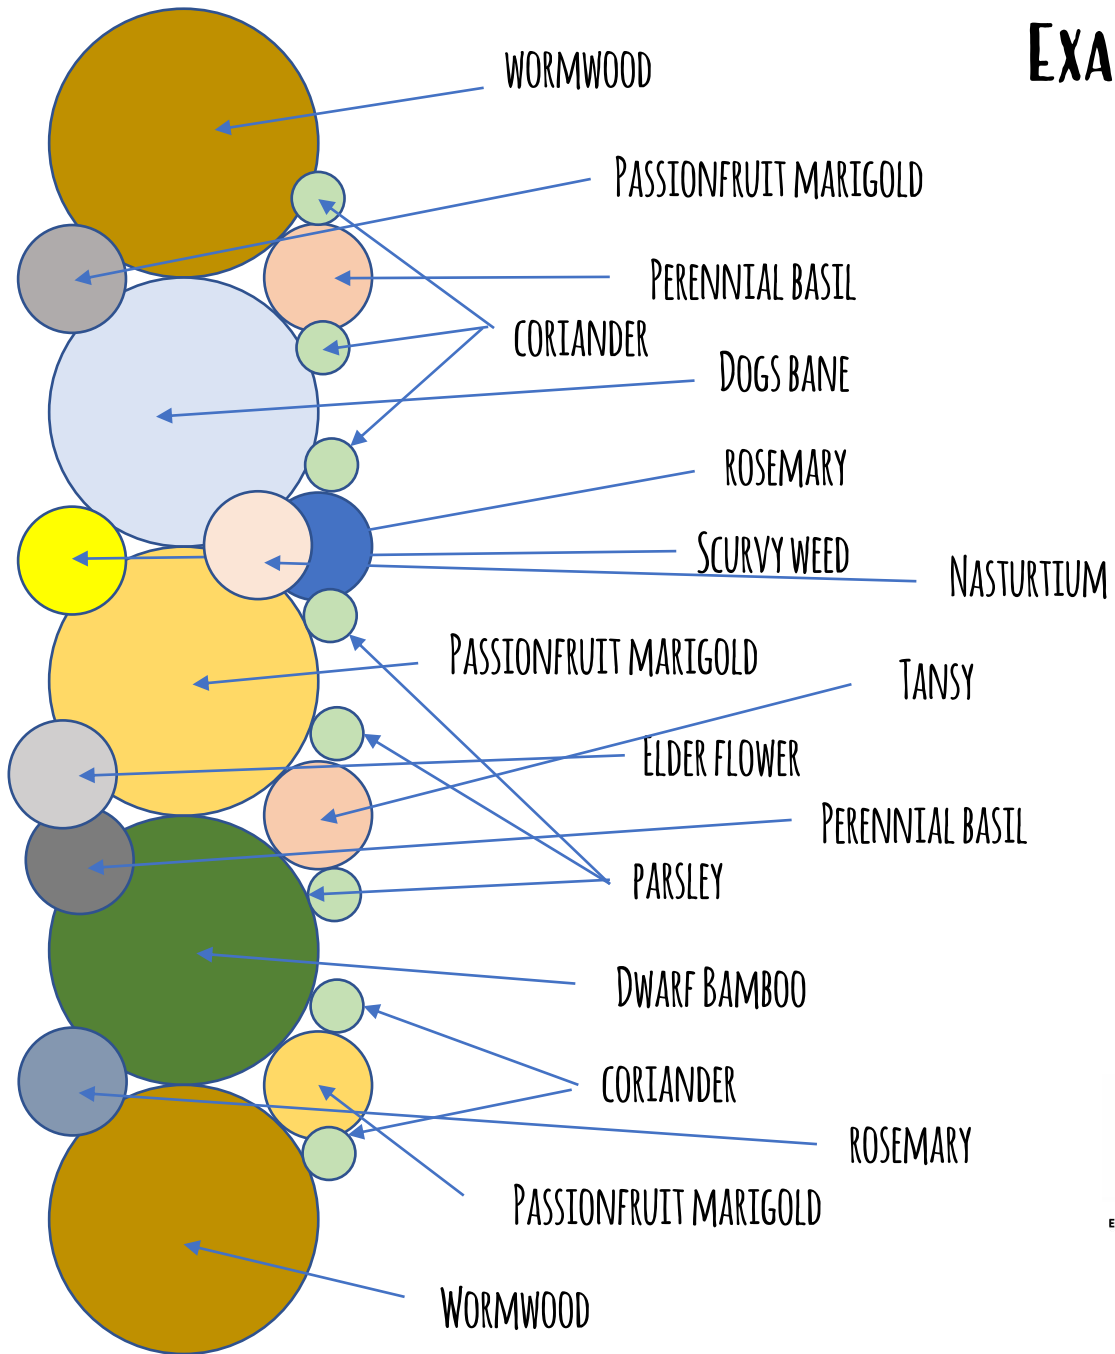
Exa

WORMWOOD

PASSIONFRUIT MARIGOLD

PERENNIAL BASIL

CORIANDER

DOGS BANE

ROSEMARY

SCURVY WEED

NASTURTIUM

PASSIONFRUIT MARIGOLD

TANSY

ELDER FLOWER

PERENNIAL BASIL

PARSLEY

DWARF BAMBOO

CORIANDER

ROSEMARY

PASSIONFRUIT MARIGOLD

WORMWOOD

E